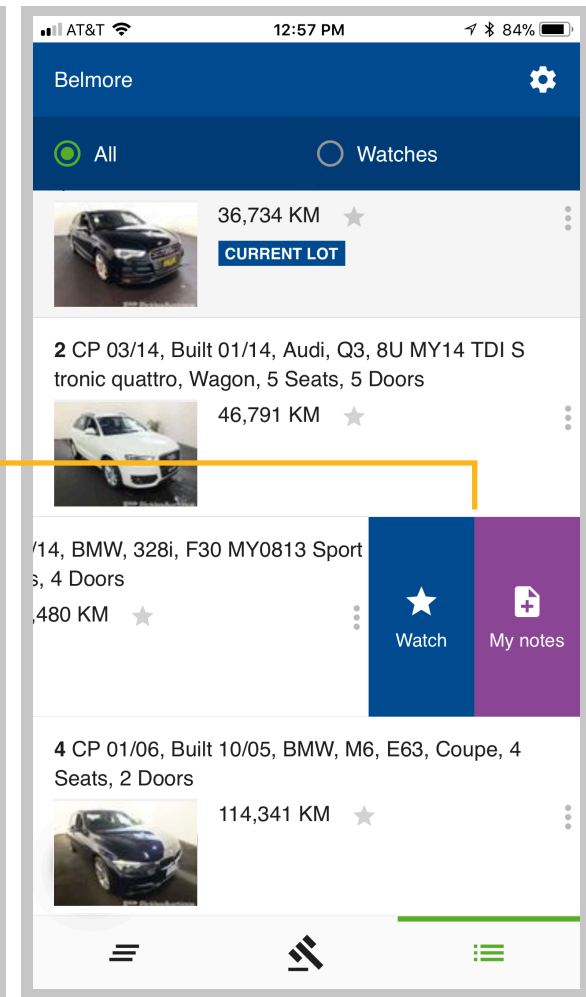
AT&T 12:57 PM 84%

Belmore

All Watches

36,734 KM

CURRENT LOT

**2** CP 03/14, Built 01/14, Audi, Q3, 8U MY14 TDI S tronic quattro, Wagon, 5 Seats, 5 Doors

46,791 KM

/14, BMW, 328i, F30 MY0813 Sport s, 4 Doors

,480 KM

Watch

My notes

**4** CP 01/06, Built 10/05, BMW, M6, E63, Coupe, 4 Seats, 2 Doors

114,341 KM